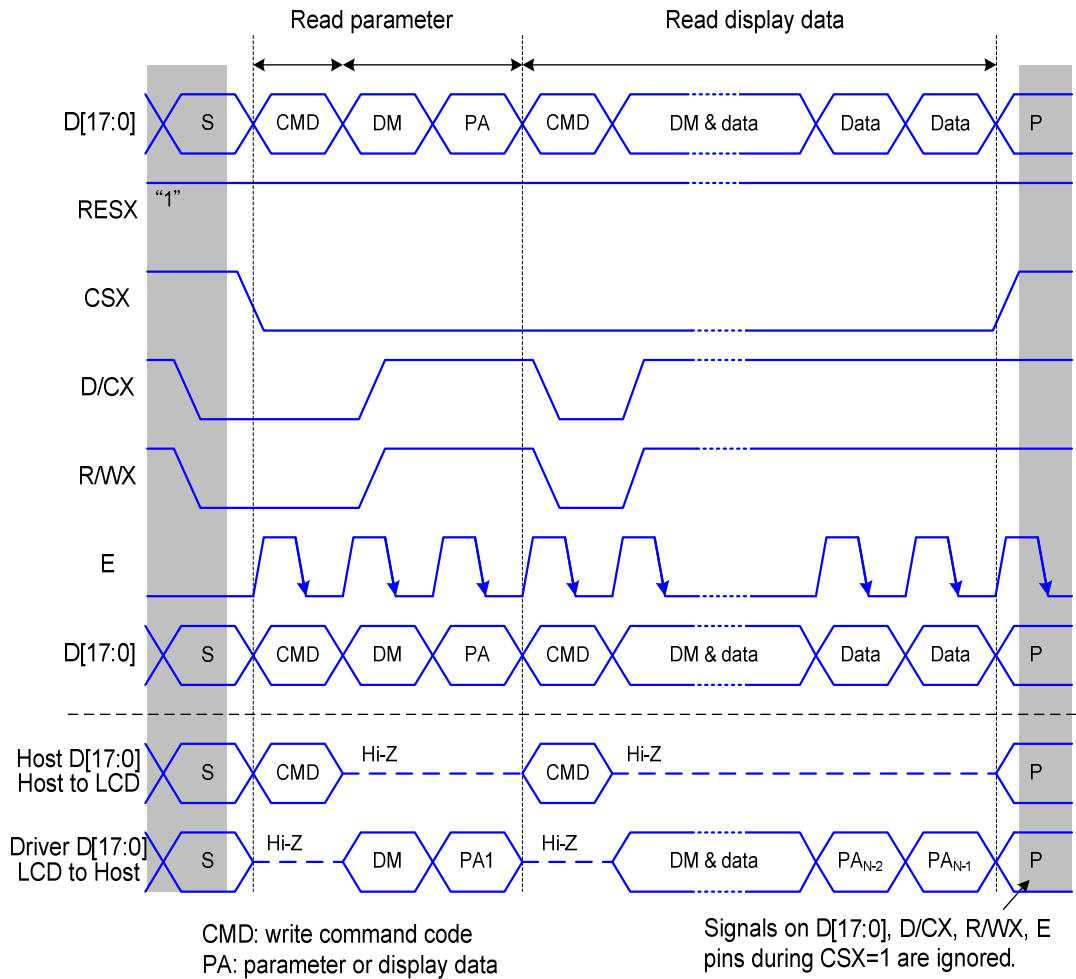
Read parameter

Read display data

D[17:0]

S

CMD

DM

PA

CMD

DM & data

Data

Data

P

RESX

"1"

CSX

D/CX

R/WX

E

D[17:0]

S

CMD

DM

PA

CMD

DM & data

Data

Data

P

Host D[17:0]
Host to LCD

S

CMD

Hi-Z

CMD

Hi-Z

P

Driver D[17:0]
LCD to Host

S

Hi-Z

DM

PA1

Hi-Z

DM & data

$PA_{N-2}$

$PA_{N-1}$

P

CMD: write command code
PA: parameter or display data

Signals on D[17:0], D/CX, R/WX, E pins during CSX=1 are ignored.